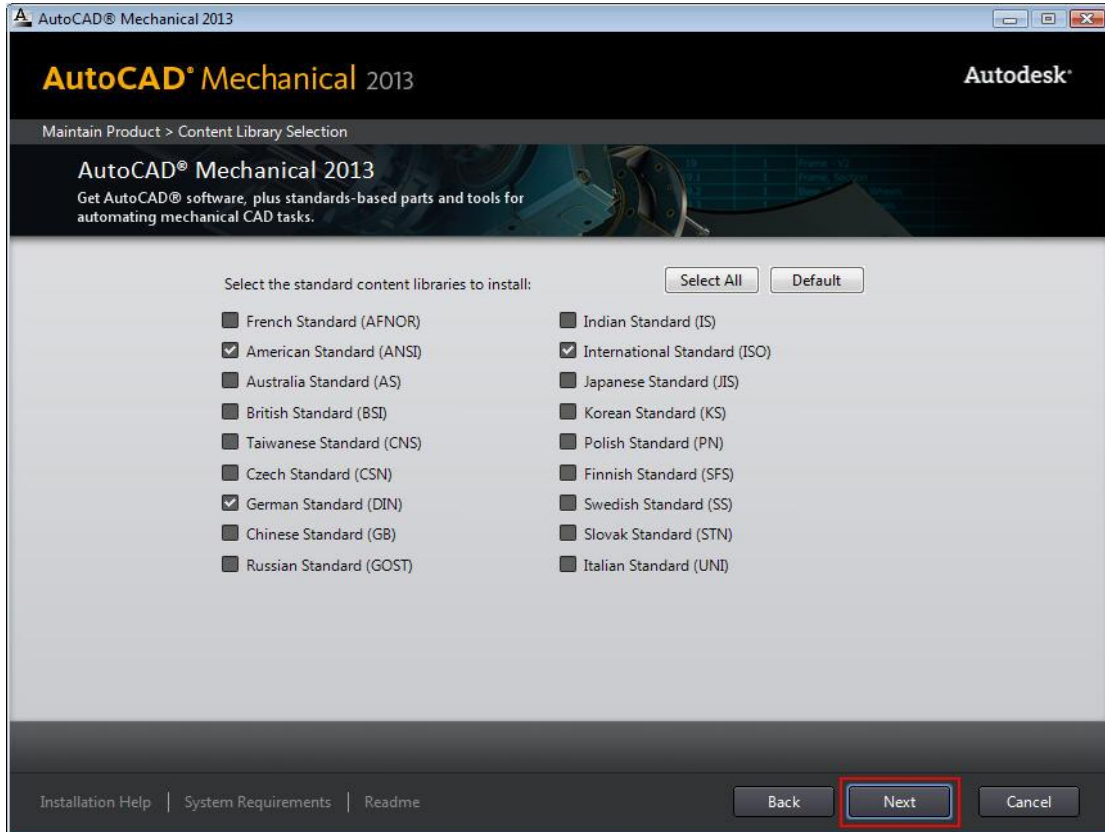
AutoCAD® Mechanical 2013

AutoCAD® Mechanical 2013

Autodesk®

Maintain Product > Content Library Selection

AutoCAD® Mechanical 2013
Get AutoCAD® software, plus standards-based parts and tools for automating mechanical CAD tasks.

Select the standard content libraries to install:

Select All

Default

French Standard (AFNOR)
American Standard (ANSI)
Australia Standard (AS)
British Standard (BSI)
Taiwanese Standard (CNS)
Czech Standard (CSN)
German Standard (DIN)
Chinese Standard (GB)
Russian Standard (GOST)

Indian Standard (IS)
International Standard (ISO)
Japanese Standard (JIS)
Korean Standard (KS)
Polish Standard (PN)
Finnish Standard (SFS)
Swedish Standard (SS)
Slovak Standard (STN)
Italian Standard (UNI)

Installation Help | System Requirements | Readme

Back

Next

Cancel